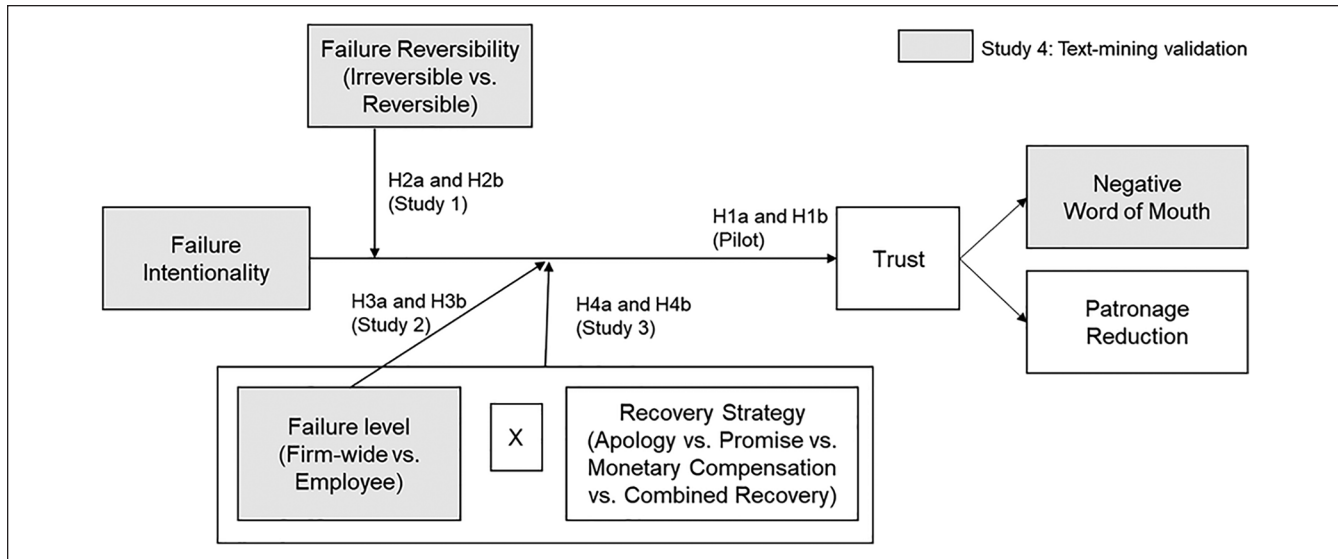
Failure Reversibility (Irreversible vs. Reversible)

Study 4: Text-mining validation

H2a and H2b (Study 1)

Failure Intentionality

H1a and H1b (Pilot)

Trust

Negative Word of Mouth

Patronage Reduction

H3a and H3b (Study 2)

H4a and H4b (Study 3)

Failure level (Firm-wide vs. Employee)

X

Recovery Strategy (Apology vs. Promise vs. Monetary Compensation vs. Combined Recovery)